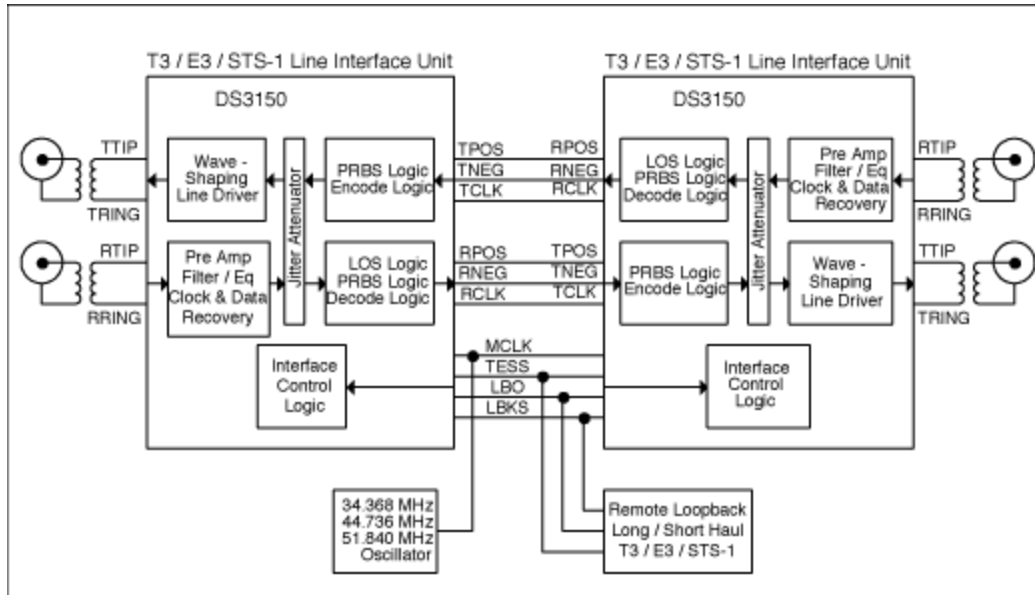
T3 / E3 / STS-1 Line Interface Unit

DS3150

TTIP
TRING
Wave - Shaping Line Driver
Jitter Attenuator
PRBS Logic Encode Logic
TPOS
TNEG
TCLK

RTIP
RRING
Pre Amp Filter / Eq Clock & Data Recovery
LOS Logic PRBS Logic Decode Logic
RPOS
RNEG
RCLK

Interface Control Logic

T3 / E3 / STS-1 Line Interface Unit

DS3150

RPOS
RNEG
RCLK
LOS Logic PRBS Logic Decode Logic
Jitter Attenuator
Pre Amp Filter / Eq Clock & Data Recovery
RTIP
RRING

TPOS
TNEG
TCLK
PRBS Logic Encode Logic
Wave - Shaping Line Driver
TTIP
TRING

Interface Control Logic

MCLK
TESS
LBO
LBKS

34.368 MHz
44.736 MHz
51.840 MHz
Oscillator

Remote Loopback
Long / Short Haul
T3 / E3 / STS-1